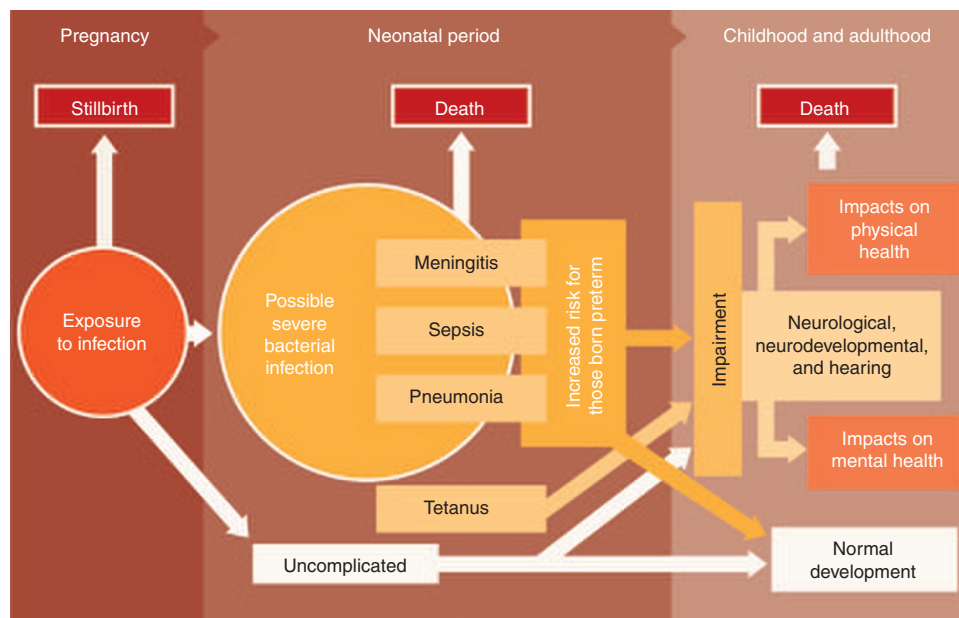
Pregnancy

Neonatal period

Childhood and adulthood

Stillbirth

Death

Death

Exposure to infection

Possible severe bacterial infection

Meningitis

Sepsis

Pneumonia

Increased risk for those born preterm

Impairment

Impacts on physical health

Neurological, neurodevelopmental, and hearing

Impacts on mental health

Tetanus

Uncomplicated

Normal development